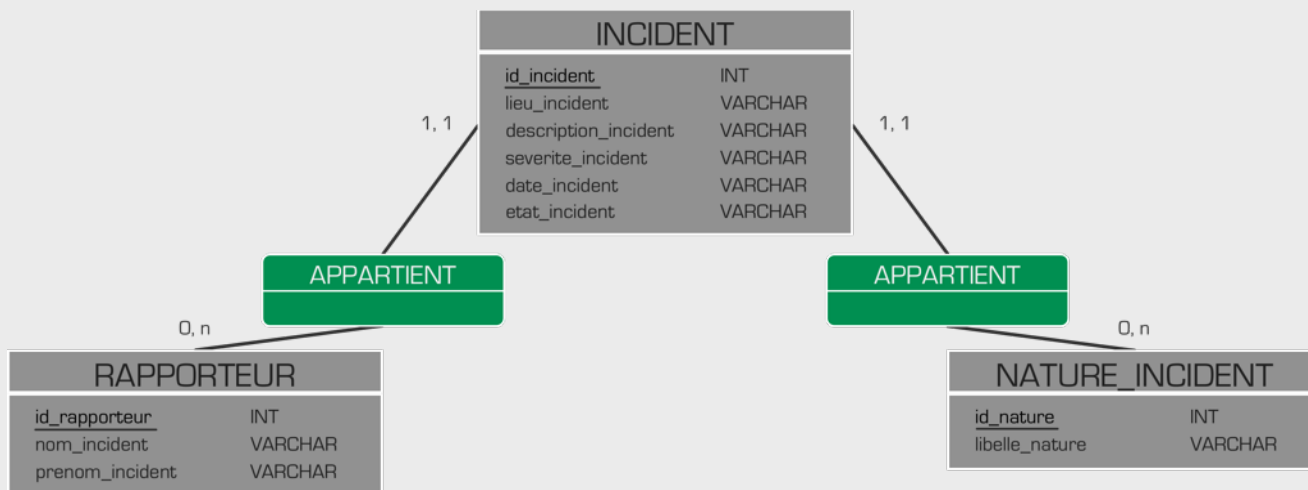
INCIDENT

| | |
|---|---|
| id_incident | INT |
| lieu_incident | VARCHAR |
| description_incident | VARCHAR |
| severite_incident | VARCHAR |
| date_incident | VARCHAR |
| etat_incident | VARCHAR |

1, 1

1, 1

APPARTIENT

APPARTIENT

0, n

0, n

RAPPORTEUR

| | |
|---|---|
| id_rapporteur | INT |
| nom_incident | VARCHAR |
| prenom_incident | VARCHAR |

NATURE_INCIDENT

| | |
|---|---|
| id_nature | INT |
| libelle_nature | VARCHAR |